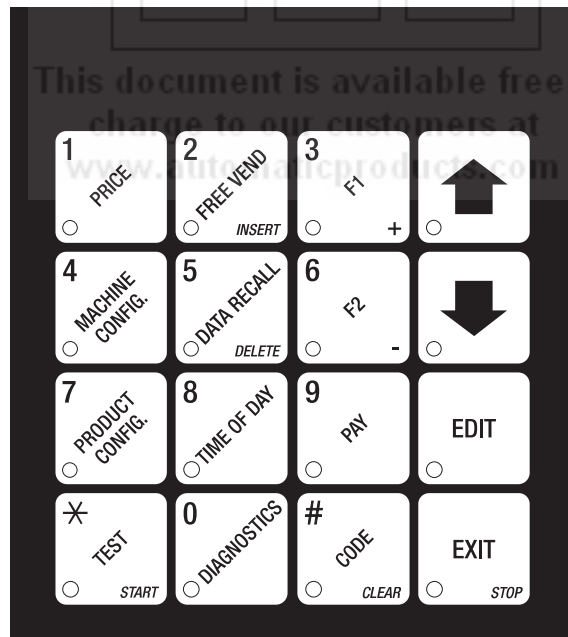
This document is available free
charge to our customers at
www.automaticproducts.com

1
PRICE

2
FREE VEND
INSERT

3
F1
+

4
MACHINE CONFIG.

5
DATA RECALL
DELETE

6
F2
-

7
PRODUCT CONFIG.

8
TIME OF DAY

9
PAY

EDIT

*
TEST
START

0
DIAGNOSTICS

#
CODE
CLEAR

EXIT
STOP